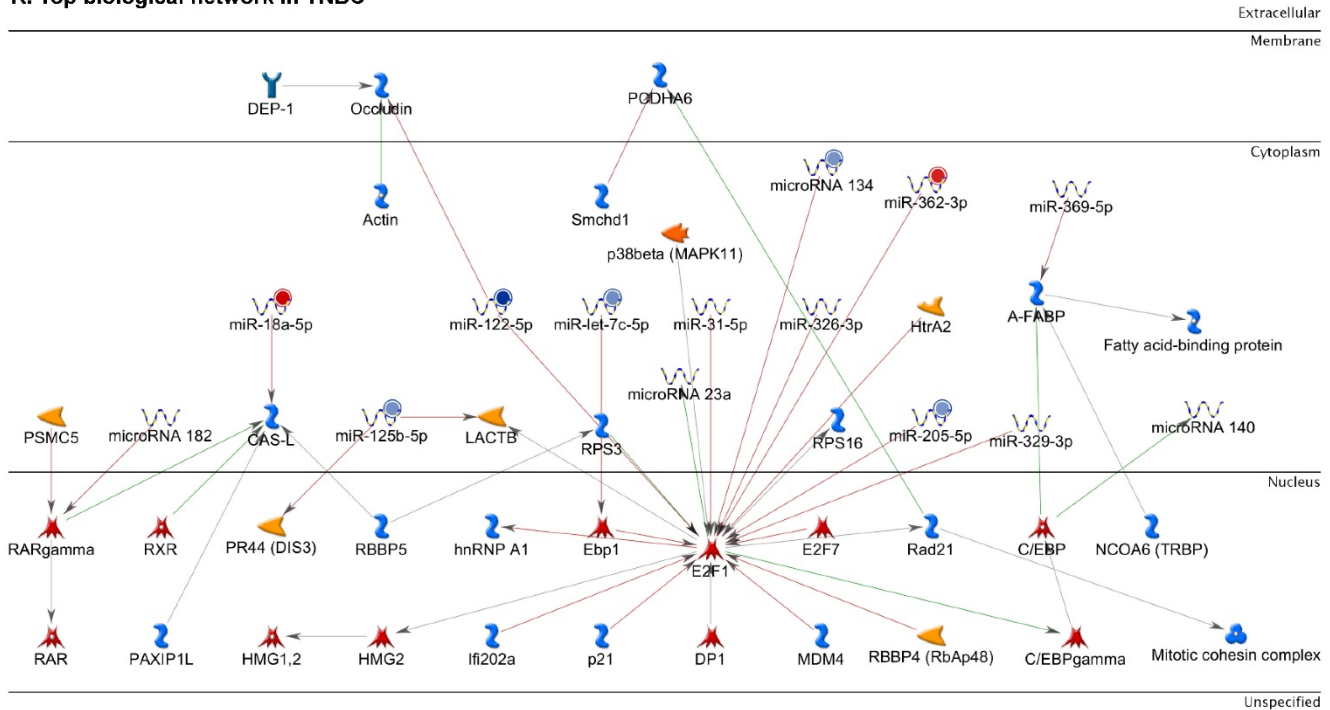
K. Top biological network in TNBC

Extracellular

Membrane

DEP-1
Occludin
PODHA6

Cytoplasm

Actin
Smchd1
microRNA 134
miR-362-3p
miR-369-5p
p38beta (MAPK11)
miR-18a-5p
miR-122-5p
miR-let-7c-5p
miR-31-5p
miR-326-3p
HtrA2
A-FABP
Fatty acid-binding protein
microRNA 23a
PSMC5
microRNA 182
CAS-L
miR-125b-5p
LACTB
RPS3
RPS16
miR-205-5p
miR-329-3p
microRNA 140

Nucleus

RARgamma
RXR
PR44 (DIS3)
RBBP5
hnRNP A1
Ebp1
E2F1
E2F7
Rad21
C/EBP
NCOA6 (TRBP)
RAR
PAXIP1L
HMG1,2
HMG2
Ifi202a
p21
DP1
MDM4
RBBP4 (RbAp48)
C/EBPgamma
Mitotic cohesin complex

Unspecified